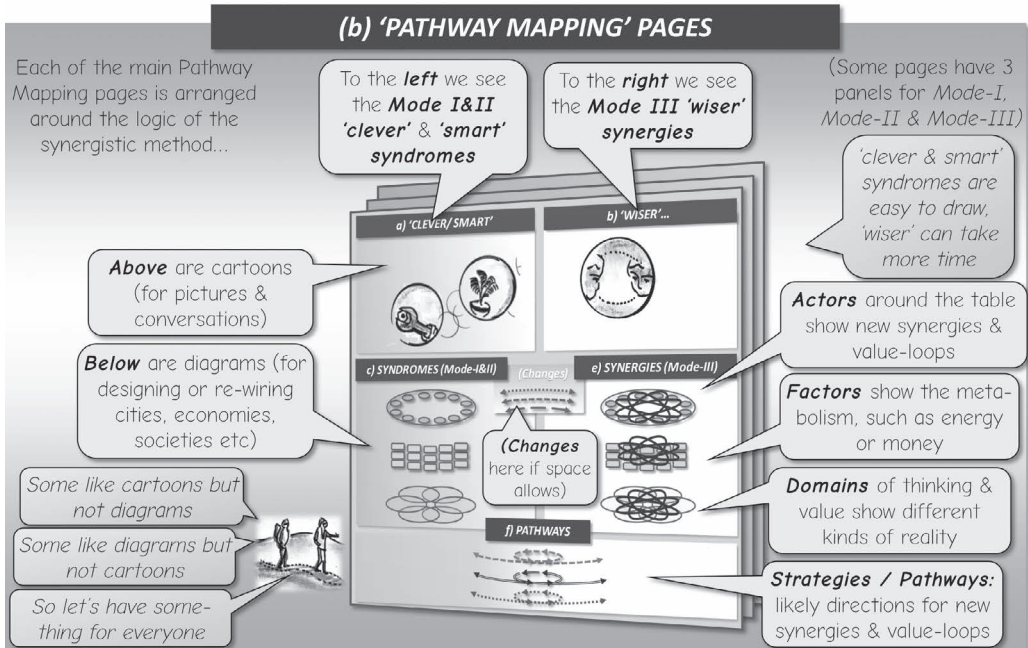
(b) 'PATHWAY MAPPING' PAGES

Each of the main Pathway Mapping pages is arranged around the logic of the synergistic method...

To the left we see the Mode I&II 'clever' & 'smart' syndromes

To the right we see the Mode III 'wiser' synergies

(Some pages have 3 panels for Mode-I, Mode-II & Mode-III)

'clever & smart' syndromes are easy to draw, 'wiser' can take more time

a) 'CLEVER/ SMART'

b) 'WISER'...

Above are cartoons (for pictures & conversations)

Below are diagrams (for designing or re-wiring cities, economies, societies etc)

c) SYNDROMES (Mode-I&II)

(Changes)

e) SYNERGIES (Mode-III)

Actors around the table show new synergies & value-loops

Factors show the metabolism, such as energy or money

(Changes here if space allows)

Domains of thinking & value show different kinds of reality

Some like cartoons but not diagrams

Some like diagrams but not cartoons

So let's have something for everyone

f) PATHWAYS

Strategies / Pathways: likely directions for new synergies & value-loops